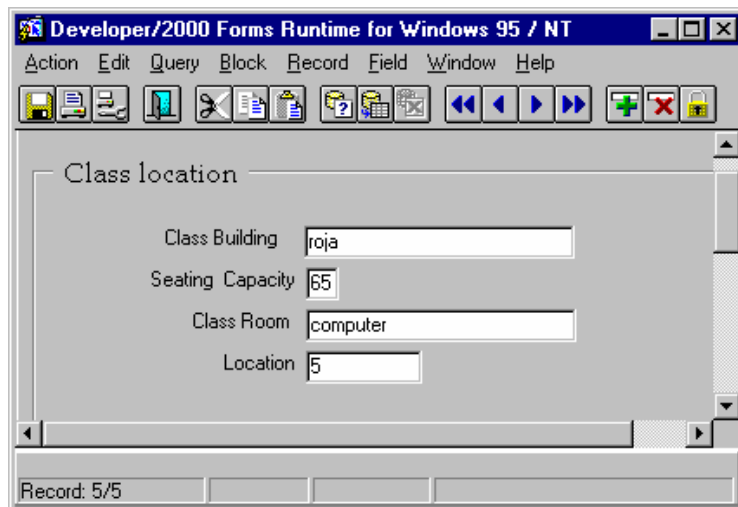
Developer/2000 Forms Runtime for Windows 95 / NT

Action Edit Query Block Record Field Window Help

Class location

Class Building roja

Seating Capacity 65

Class Room computer

Location 5

Record: 5/5